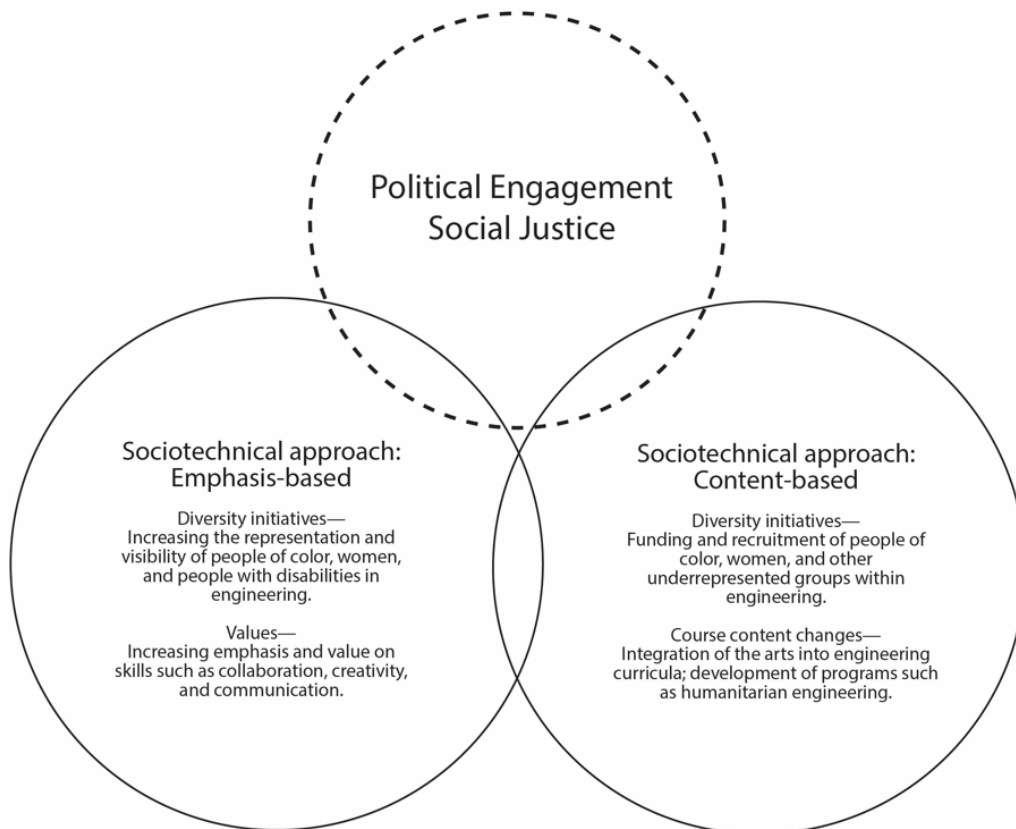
Political Engagement
Social Justice

Sociotechnical approach:
Emphasis-based

Diversity initiatives—
Increasing the representation and visibility of people of color, women, and people with disabilities in engineering.

Values—
Increasing emphasis and value on skills such as collaboration, creativity, and communication.

Sociotechnical approach:
Content-based

Diversity initiatives—
Funding and recruitment of people of color, women, and other underrepresented groups within engineering.

Course content changes—
Integration of the arts into engineering curricula; development of programs such as humanitarian engineering.